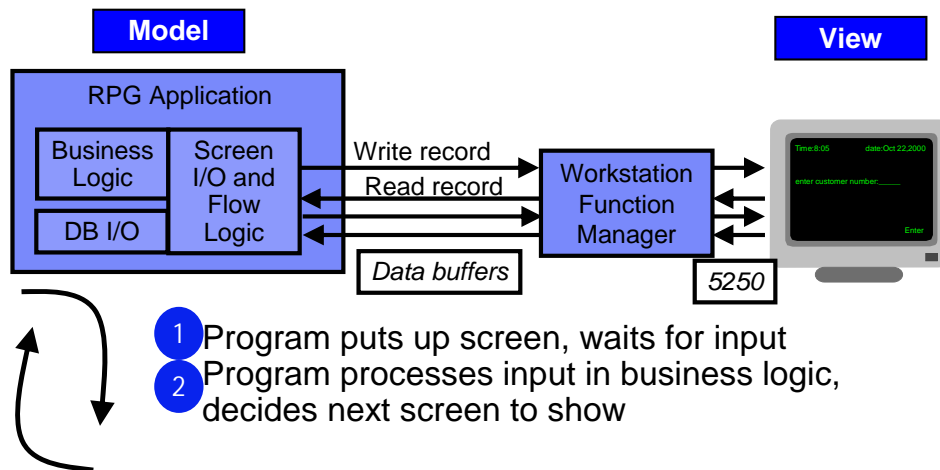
Model

View

RPG Application

Business Logic

DB I/O

Screen I/O and Flow Logic

Write record

Read record

Data buffers

Workstation Function Manager

5250

Time:8:05 date:Oct 22,2000

enter customer number:_____

Enter

1 Program puts up screen, waits for input

2 Program processes input in business logic, decides next screen to show